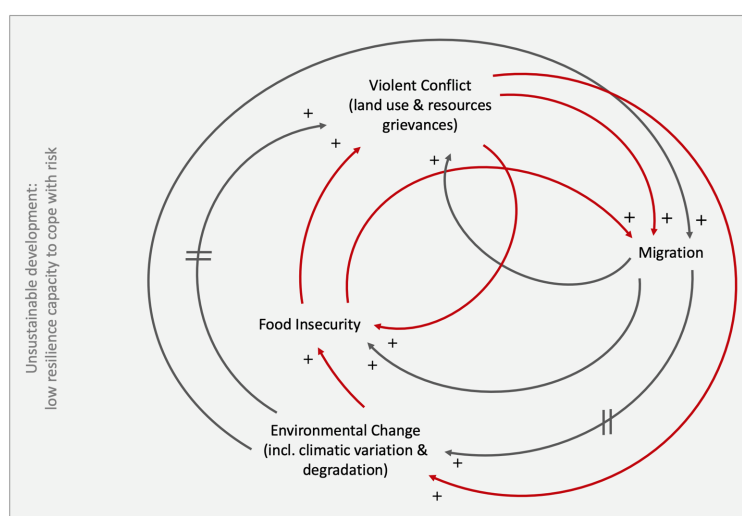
Unsustainable development: low resilience capacity to cope with risk

Violent Conflict (land use & resources grievances)

+
+
+
+
+
+

Migration

Food Insecurity

+
+
+

Environmental Change (incl. climatic variation & degradation)

+
+